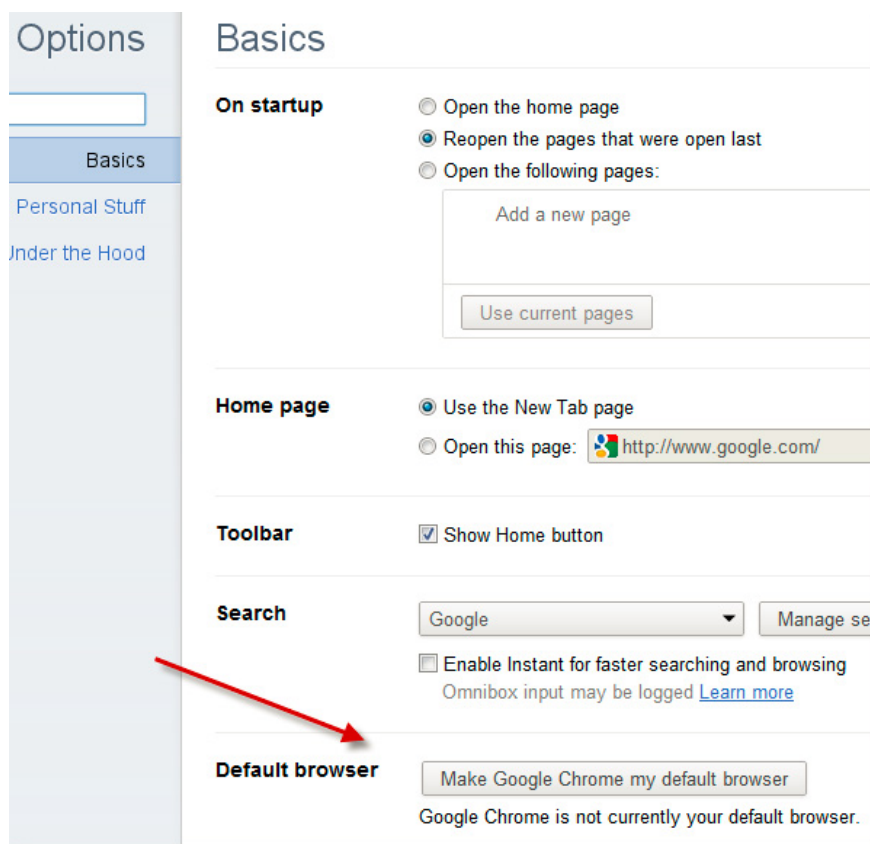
Options

Basics

Personal Stuff

Under the Hood

Basics

On startup

Open the home page

Reopen the pages that were open last

Open the following pages:

Add a new page

Use current pages

Home page

Use the New Tab page

Open this page: http://www.google.com/

Toolbar

Show Home button

Search

Google

Manage se

Enable Instant for faster searching and browsing

Omnibox input may be logged Learn more

Default browser

Make Google Chrome my default browser

Google Chrome is not currently your default browser.